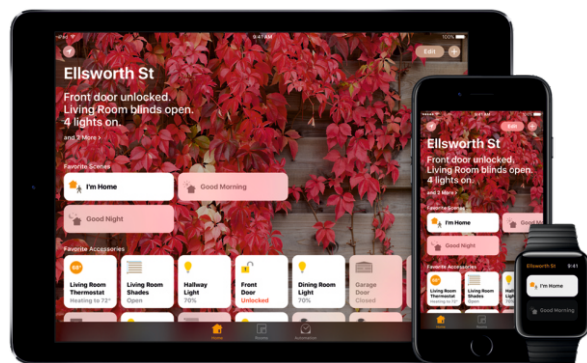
iPad
9:41 AM
100%
Edit
Ellsworth St
Front door unlocked.
Living Room blinds open.
4 lights on.
and 3 More >
Favorite Scenes
I'm Home
Good Morning
Good Night
Favorite Accessories
68°
Living Room Thermostat
Heating to 72°
Living Room Shades
Open
Hallway Light
70%
Front Door
Unlocked
Dining Room Light
70%
Garage Door
Closed
Home
Rooms
Automation

Edit
Ellsworth St
Front door unlocked.
Living Room blinds open.
4 lights on.
and 3 More >
Favorite Scenes
I'm Home
Good Night
Favorite Accessories
Living Room Thermostat
Heating to 72°
Living Room Shades
Open

Ellsworth St
10:09
I'm Home
Good Morning